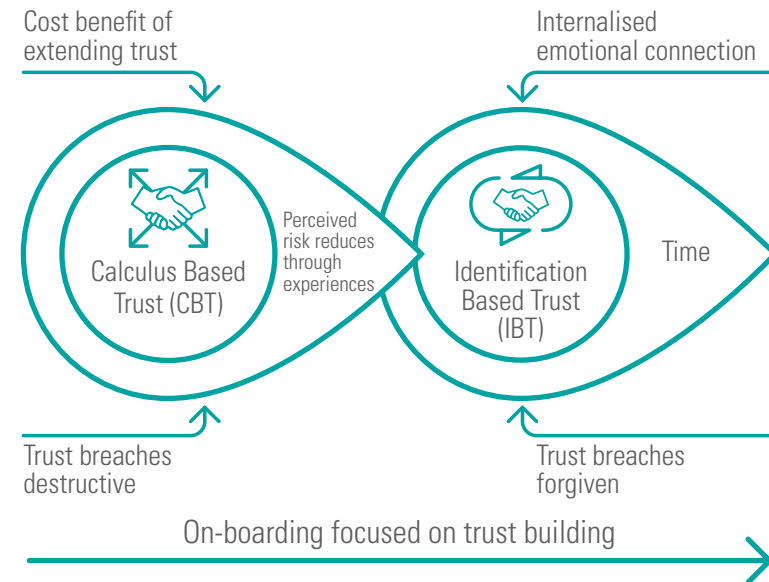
Cost benefit of extending trust

Internalised emotional connection

Calculus Based Trust (CBT)

Perceived risk reduces through experiences

Identification Based Trust (IBT)

Time

Trust breaches destructive

Trust breaches forgiven

On-boarding focused on trust building